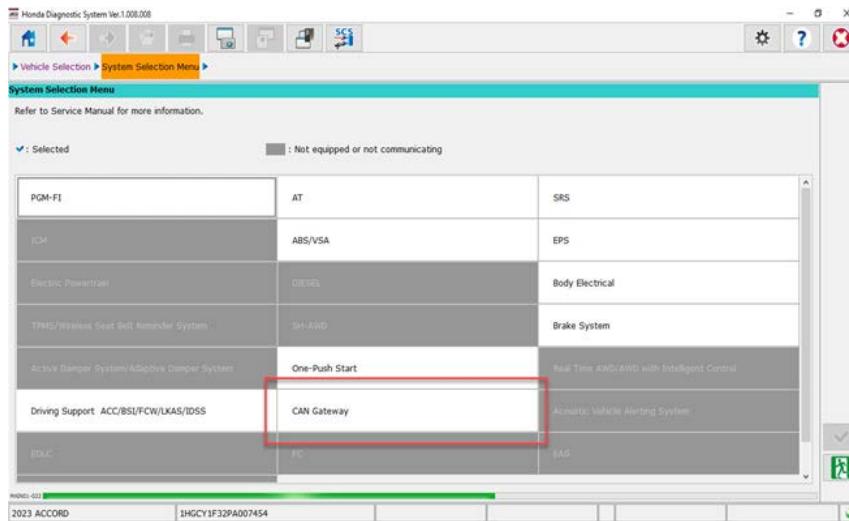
Honda Diagnostic System Ver.1.008.008

SCS

▶ Vehicle Selection ▶ System Selection Menu ▶

System Selection Menu

Refer to Service Manual for more information.

✔: Selected

: Not equipped or not communicating

| | | |
|---|---|---|
| PGM-FI | AT | SRS |
| ICM | ABS/VSA | EPS |
| Electric Powertrain | DIESEL | Body Electrical |
| TPMS/Wireless Seat Belt Reminder System | SH-AWD | Brake System |
| Active Damper System/Adaptive Damper System | One-Push Start | Real Time AWD/AWD with Intelligent Control |
| Driving Support ACC/BSI/FCW/LKAS/IDSS | CAN Gateway | Acoustic Vehicle Alerting System |
| EDLC | FC | EAS |

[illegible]

2023 ACCORD | 1HGCY1F32PA007454